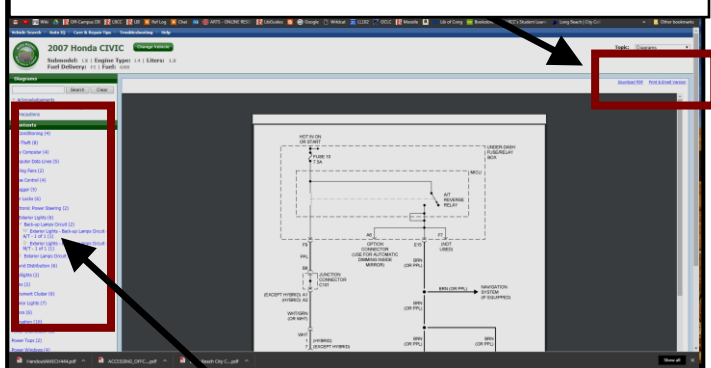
Wiki | Off-Campus DB | CBCC | LBI | Ref Log | Chat | ARTS - ONLINE RESO | LibGuides | Google | Wikitut | LLIB2 | OCLC | Moodle | Lib of Cong | Bookstore | CC's Student Loan | Long Beach City Col | Other bookmarks

Vehicle Search | Auto EJ | Care & Repair Tips | Troubleshooting | Help

2007 Honda CIVIC
Change Vehicle

Submodel: LX | Engine Type: I4 | Liters: 1.8
Fuel Delivery: FI | Fuel: GAS

Topic: Diagrams

Download PDF | Print Enlarged Version

Diagrams

Search | Clear

Acknowledgements
Precautions
Contents
Air Conditioning (4)
Anti-Theft (8)
Body Computer (4)
Compartment Lamps (5)
Cooling Fans (2)
Cruise Control (4)
Defogger (5)
Door Locks (6)
Electronic Power Steering (2)
Exterior Lights (6)
Back-up Lamps Circuit (2)
Exterior Lights - Back-up Lamps Circuit M/T - 1 of 1 (1)
Exterior Lights - Back-up Lamps Circuit A/T - 1 of 1 (1)
Exterior Lamps Circuit
Ground Distribution (6)
Headlights (2)
Horn (2)
Instrument Cluster (8)
Interior Lights (7)
Navigation (4)
Power Tops (2)
Power Windows (4)

HOT IN ON OR START
FUSE 13 7.5A
UNDER-DASH FUSE/RELAY BOX
MICU
A/T REVERSE RELAY
A8
E15
F7
F8
OPTION CONNECTOR (USE FOR AUTOMATIC DIMMING INSIDE MIRROR)
(NOT USED)
PPL
BRN (OR PPL)
B8
JUNCTION CONNECTOR C101
(EXCEPT HYBRID) A7 (HYBRID) A2
BRN (OR PPL)
NAVIGATION SYSTEM (IF EQUIPPED)
WHT/GRN (OR WHT)
1 (HYBRID)
7 (EXCEPT HYBRID)
BRN (OR PPL)

Handout691Chrt464.pdf
ACCESSING OPPC....pdf
Long Beach City C....pdf
Show all